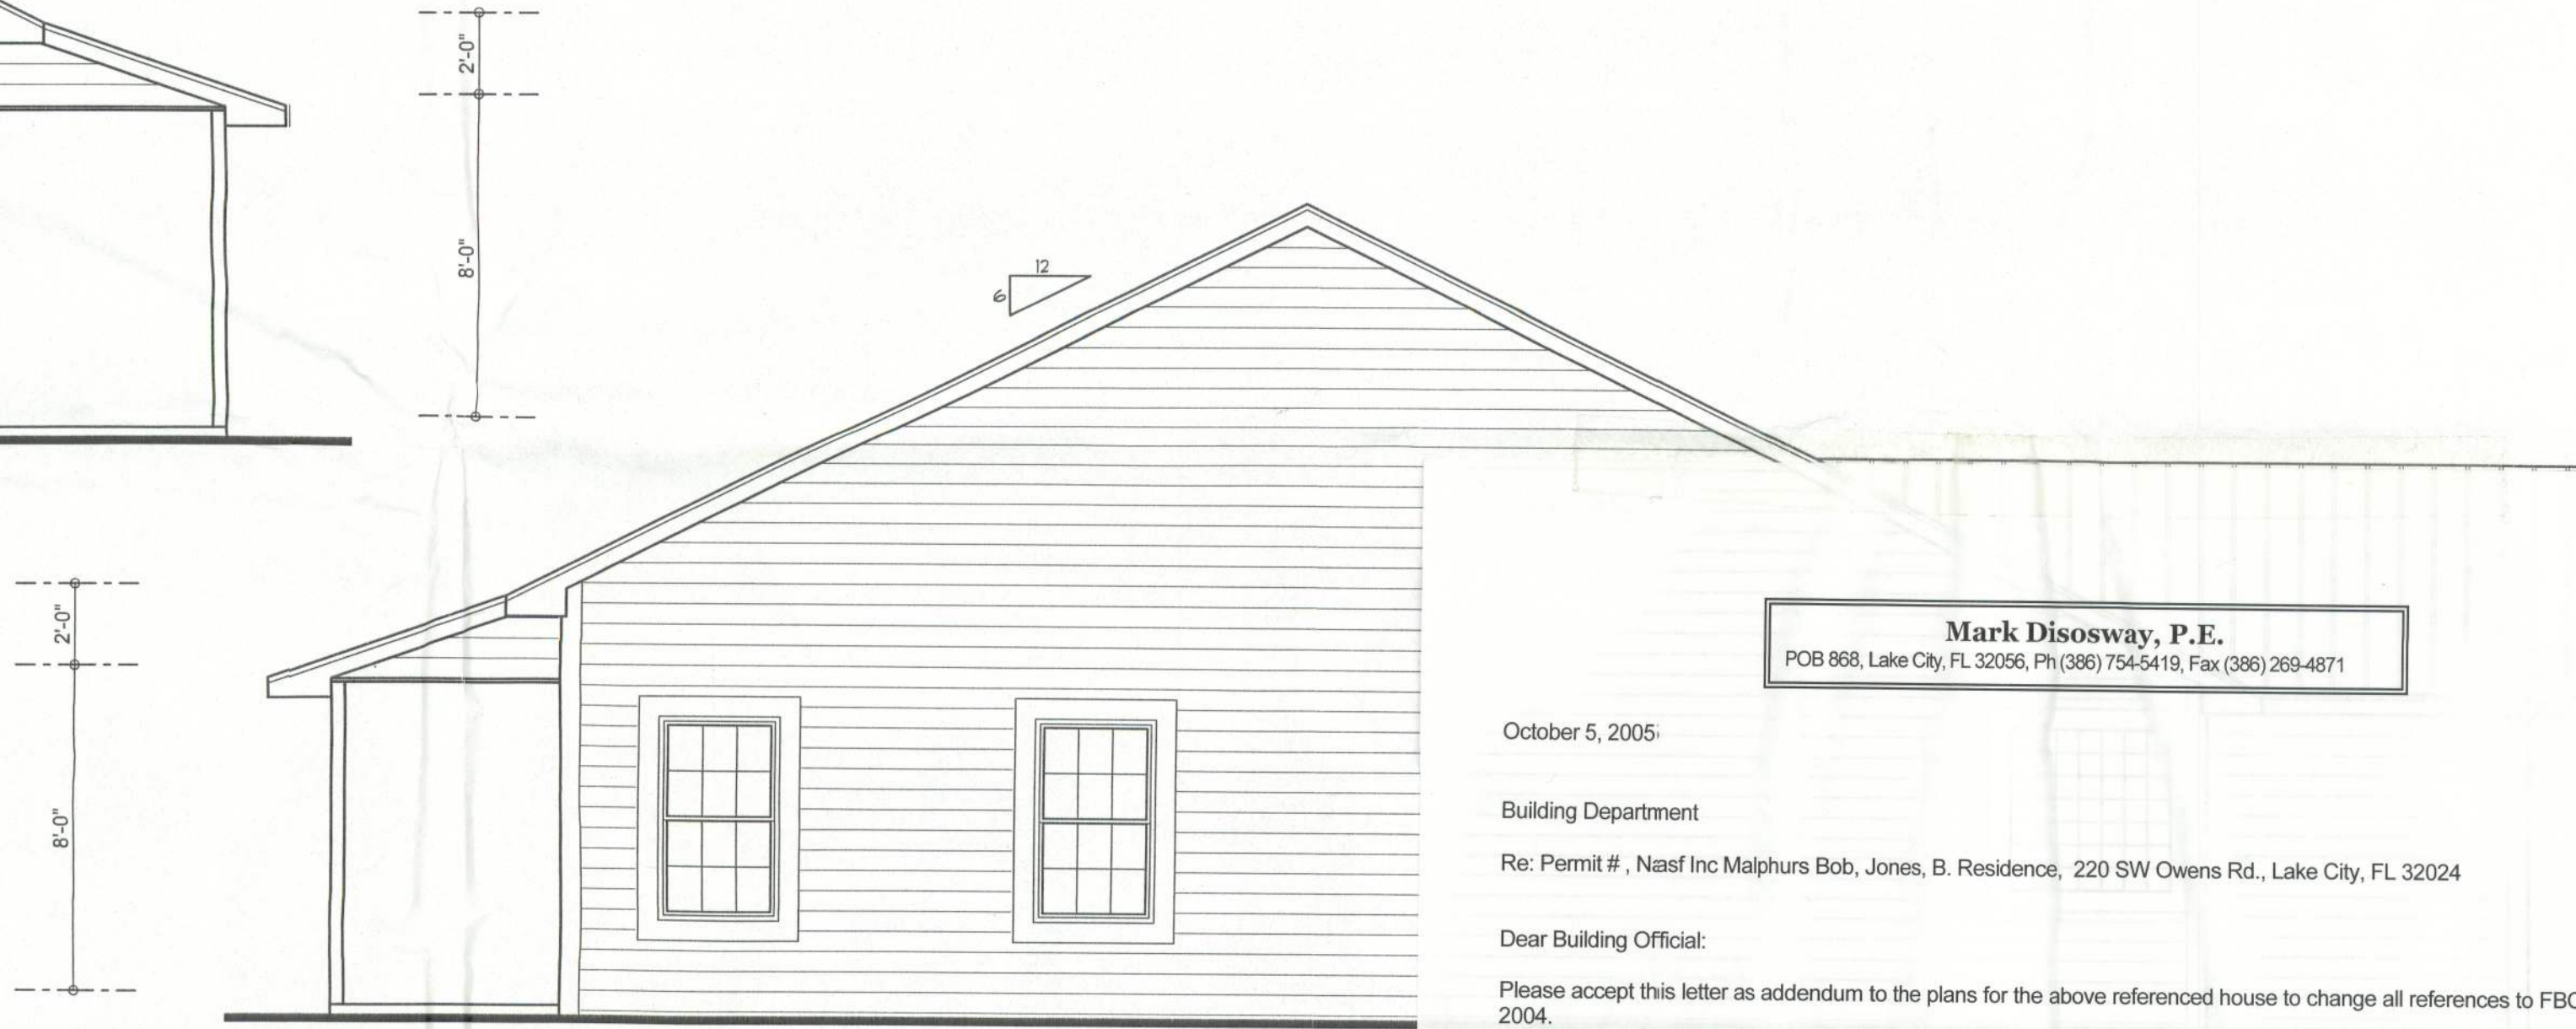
2'-0"

8'-0"

12

6

2'-0"

8'-0"

Mark Disosway, P.E.
POB 868, Lake City, FL 32056, Ph (386) 754-5419, Fax (386) 269-4871

October 5, 2005

Building Department

Re: Permit # , Nasf Inc Malphurs Bob, Jones, B. Residence, 220 SW Owens Rd., Lake City, FL 32024

Dear Building Official:

Please accept this letter as addendum to the plans for the above referenced house to change all references to FB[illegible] 2004.